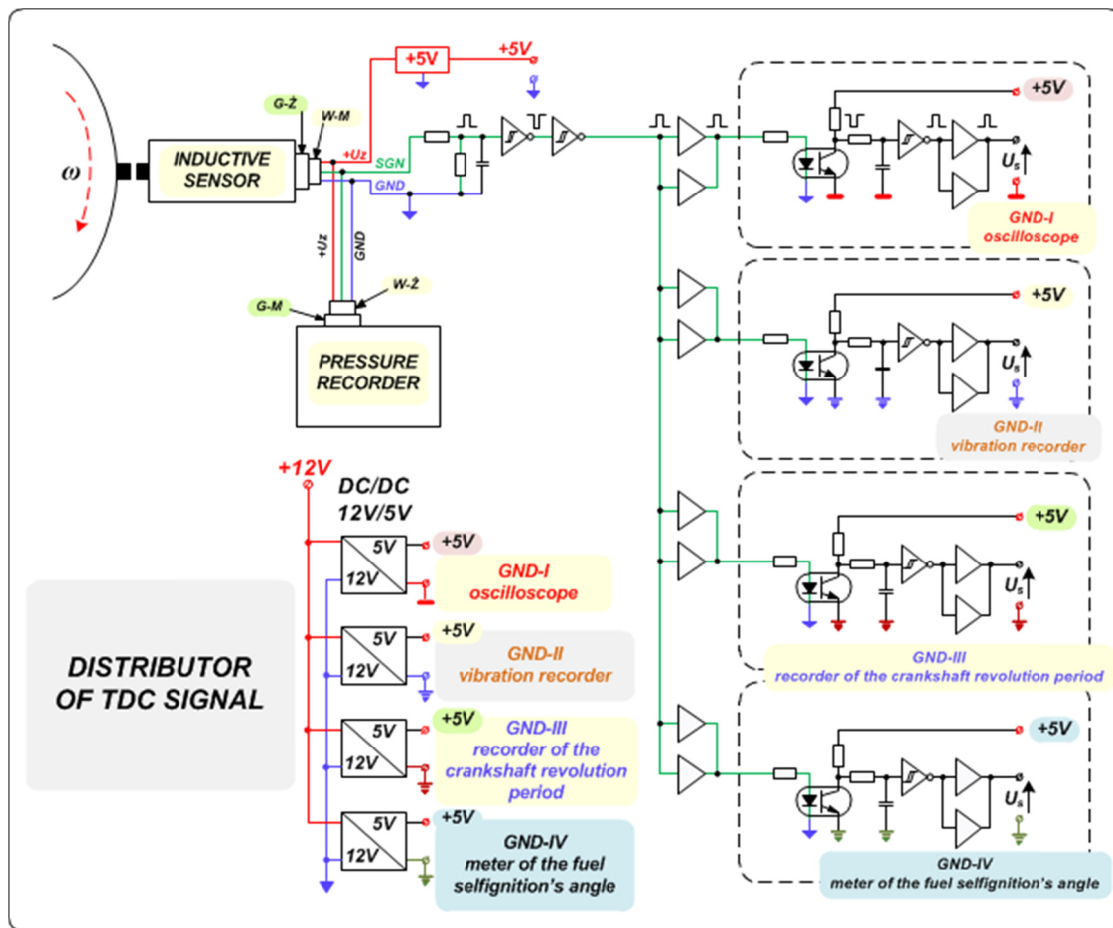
+5V
+5V
$\omega$
INDUCTIVE SENSOR
G-Ż
W-M
+Uz
SGN
GND
+Uz
GND
G-M
W-Ż
PRESSURE RECORDER
+5V
$U_s$
GND-I
oscilloscope
+5V
$U_s$
GND-II
vibration recorder
+12V
DC/DC
12V/5V
5V
12V
+5V
GND-I
oscilloscope
5V
12V
+5V
GND-II
vibration recorder
5V
12V
+5V
GND-III
recorder of the crankshaft revolution period
5V
12V
+5V
GND-IV
meter of the fuel selfignition's angle
DISTRIBUTOR OF TDC SIGNAL
+5V
$U_s$
GND-III
recorder of the crankshaft revolution period
+5V
$U_s$
GND-IV
meter of the fuel selfignition's angle